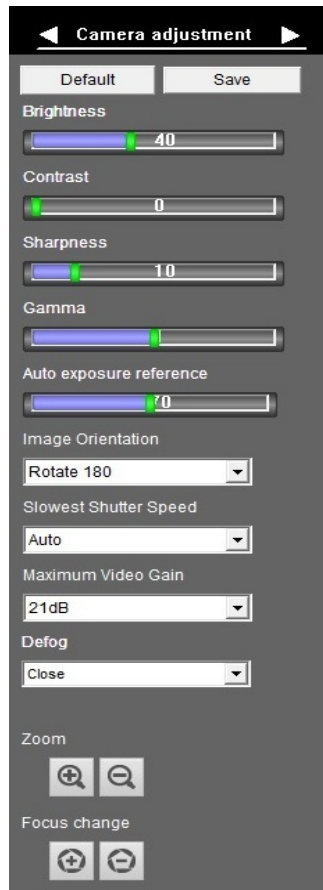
Camera adjustment

Default
Save

Brightness
40

Contrast
0

Sharpness
10

Gamma

Auto exposure reference
70

Image Orientation
Rotate 180

Slowest Shutter Speed
Auto

Maximum Video Gain
21dB

Defog
Close

Zoom

Focus change